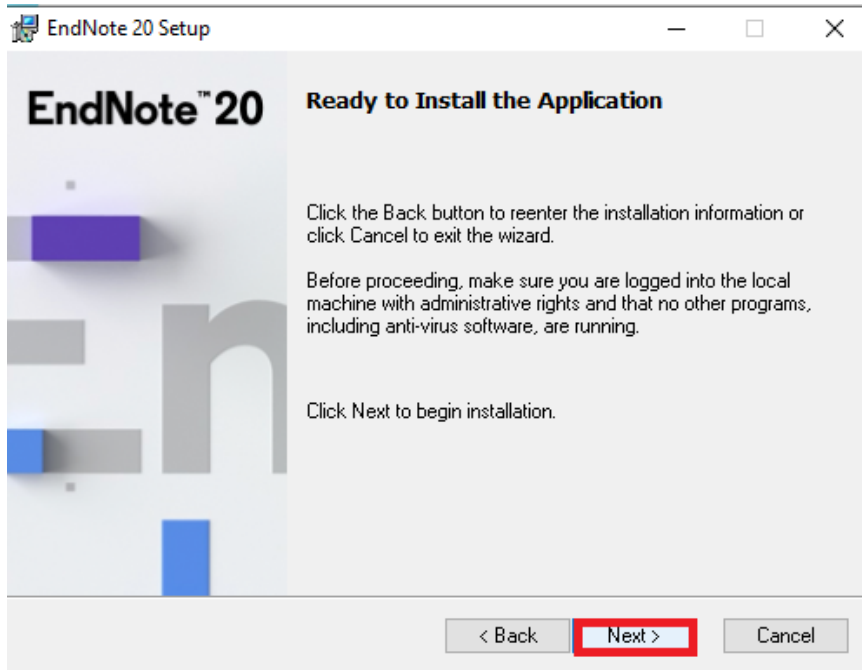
EndNote 20 Setup

EndNote™ 20

Ready to Install the Application

Click the Back button to reenter the installation information or click Cancel to exit the wizard.

Before proceeding, make sure you are logged into the local machine with administrative rights and that no other programs, including anti-virus software, are running.

Click Next to begin installation.

< Back

Next >

Cancel